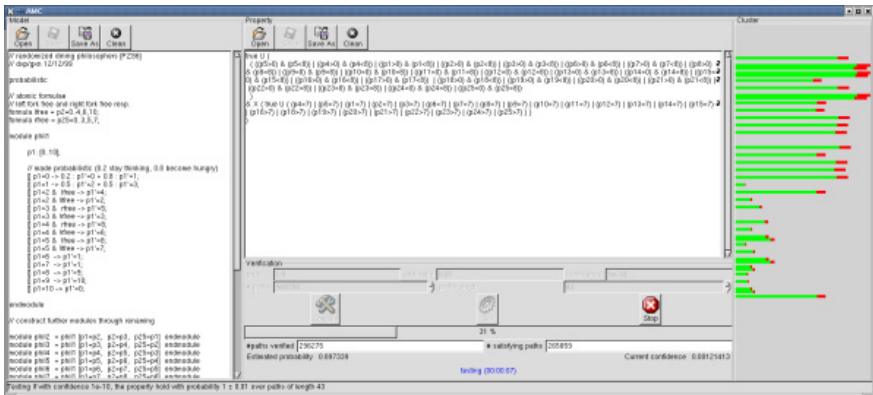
AMC

Model

Open Save As Clean

// randomized dining philosophers [PZ86]
// dxp/gxn 12/12/99

probabilistic

// atomic formulae
// left fork free and right fork free resp.
formula lfree = p2>=0..4,8,10;
formula rfree = p25>=0..3,8,7;

module phil1

p1: [0..10];

// wade probabilistic (0.2 stay thinking, 0.8 become hungry)
[] p1=0 -> 0.2 : p1'=0 + 0.8 : p1'=1;
[] p1=1 -> 0.5 : p1'=2 + 0.5 : p1'=3;
[] p1=2 & lfree -> p1'=4;
[] p1=2 & !lfree -> p1'=2;
[] p1=3 & rfree -> p1'=5;
[] p1=3 & !rfree -> p1'=3;
[] p1=4 & rfree -> p1'=8;
[] p1=4 & !rfree -> p1'=6;
[] p1=5 & lfree -> p1'=8;
[] p1=5 & !lfree -> p1'=7;
[] p1=6 -> p1'=1;
[] p1=7 -> p1'=1;
[] p1=8 -> p1'=9;
[] p1=9 -> p1'=10;
[] p1=10 -> p1'=0;

endmodule

// construct further modules through renaming

module phil2 = phil1 [p1=p2, p2=p3, p25=p1] endmodule
module phil3 = phil1 [p1=p3, p2=p4, p25=p2] endmodule
module phil4 = phil1 [p1=p4, p2=p5, p25=p3] endmodule
module phil5 = phil1 [p1=p5, p2=p6, p25=p4] endmodule
module phil6 = phil1 [p1=p6, p2=p7, p25=p5] endmodule

Property

Open Save As Clean

(true U (
((p5>8) & (p5<8)) | ((p4>0) & (p4<8)) | ((p1>8) & (p1<8)) | ((p2>0) & (p2<8)) | ((p3>0) & (p3<8)) | ((p6>8) & (p6<8)) | ((p7>0) & (p7<8)) | ((p8>0) & (p8<8)) | ((p9>8) & (p9<8)) | ((p10>8) & (p10<8)) | ((p11>8) & (p11<8)) | ((p12>0) & (p12<8)) | ((p13>0) & (p13<8)) | ((p14>0) & (p14<8)) | ((p15>8) & (p15<8)) | ((p16>8) & (p16<8)) | ((p17>0) & (p17<8)) | ((p18>0) & (p18<8)) | ((p19>0) & (p19<8)) | ((p20>0) & (p20<8)) | ((p21>0) & (p21<8)) | ((p22>0) & (p22<8)) | ((p23>8) & (p23<8)) | ((p24>8) & (p24<8)) | ((p25>0) & (p25<8))
& X (true U ((p4=7) | (p6=7) | (p1=7) | (p2=7) | (p3=7) | (p8=7) | (p7=7) | (p9=7) | (p9=7) | (p10=7) | (p11=7) | (p12=7) | (p13=7) | (p14=7) | (p15=7) | (p16=7) | (p18=7) | (p19=7) | (p20=7) | (p21=7) | (p22=7) | (p23=7) | (p24=7) | (p25=7) ) )
)

Verification

31 %

Stop

#paths verified 296275
# satisfying paths 265859
Estimated probability 0.897328
Current confidence 0.00121413

testing (00:00:07)

Cluster

Testing if with confidence 1e-10, the property hold with probability 1 ± 0.01 over paths of length 43